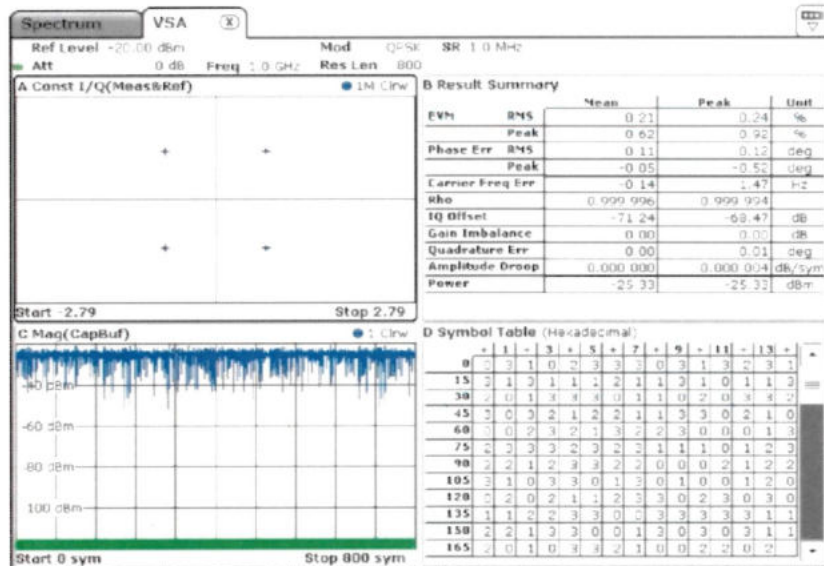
Spectrum VSA

Ref Level -20.00 dBm Mod QPSK SR 1.0 MHz
Att 0 dB Freq 1.0 GHz Res Len 800

A Const I/Q(Meas&Ref) ● 1M Clrw

Start -2.79 Stop 2.79

B Result Summary

| | | Mean | Peak | Unit |
|---|---|---|---|---|
| EVM | RMS | 0.21 | 0.24 | % |
| | Peak | 0.62 | 0.92 | % |
| Phase Err | RMS | 0.11 | 0.12 | deg |
| | Peak | -0.05 | -0.52 | deg |
| Carrier Freq Err | | -0.14 | 1.47 | Hz |
| Rho | | 0.999 996 | 0.999 994 | |
| IQ Offset | | -71.24 | -68.47 | dB |
| Gain Imbalance | | 0.00 | 0.00 | dB |
| Quadrature Err | | 0.00 | 0.01 | deg |
| Amplitude Droop | | 0.000 000 | 0.000 004 | dB/sym |
| Power | | -25.33 | -25.33 | dBm |

C Mag(CapBuf) ● 1 Clrw

-40 dBm
-60 dBm
-80 dBm
-100 dBm

Start 0 sym Stop 800 sym

D Symbol Table (Hexadecimal)

| | + | 1 | + | 3 | + | 5 | + | 7 | + | 9 | + | 11 | + | 13 | + |
|---|---|---|---|---|---|---|---|---|---|---|---|---|---|---|---|
| 0 | 3 | 3 | 1 | 0 | 2 | 3 | 3 | 3 | 0 | 3 | 1 | 3 | 2 | 3 | 1 |
| 15 | 3 | 1 | 3 | 1 | 1 | 1 | 2 | 1 | 1 | 3 | 1 | 0 | 1 | 1 | 3 |
| 30 | 2 | 0 | 1 | 3 | 3 | 3 | 0 | 1 | 1 | 0 | 2 | 0 | 3 | 3 | 2 |
| 45 | 3 | 0 | 3 | 2 | 1 | 2 | 2 | 1 | 1 | 3 | 3 | 0 | 2 | 1 | 0 |
| 60 | 3 | 0 | 2 | 3 | 2 | 1 | 3 | 2 | 2 | 3 | 0 | 0 | 0 | 1 | 3 |
| 75 | 2 | 3 | 3 | 3 | 2 | 3 | 2 | 2 | 1 | 1 | 1 | 0 | 1 | 2 | 3 |
| 90 | 2 | 2 | 1 | 2 | 3 | 3 | 2 | 2 | 1 | 0 | 0 | 2 | 1 | 2 | 2 |
| 105 | 3 | 1 | 0 | 3 | 3 | 0 | 1 | 3 | 0 | 1 | 0 | 0 | 1 | 2 | 0 |
| 120 | 0 | 2 | 0 | 2 | 1 | 1 | 2 | 3 | 3 | 0 | 2 | 3 | 0 | 3 | 0 |
| 135 | 1 | 1 | 2 | 2 | 3 | 3 | 0 | 0 | 3 | 3 | 3 | 3 | 3 | 1 | 1 |
| 150 | 2 | 2 | 1 | 3 | 3 | 0 | 0 | 1 | 3 | 0 | 3 | 0 | 3 | 1 | 1 |
| 165 | 2 | 0 | 1 | 0 | 3 | 3 | 2 | 1 | 0 | 0 | 2 | 2 | 0 | 2 | |